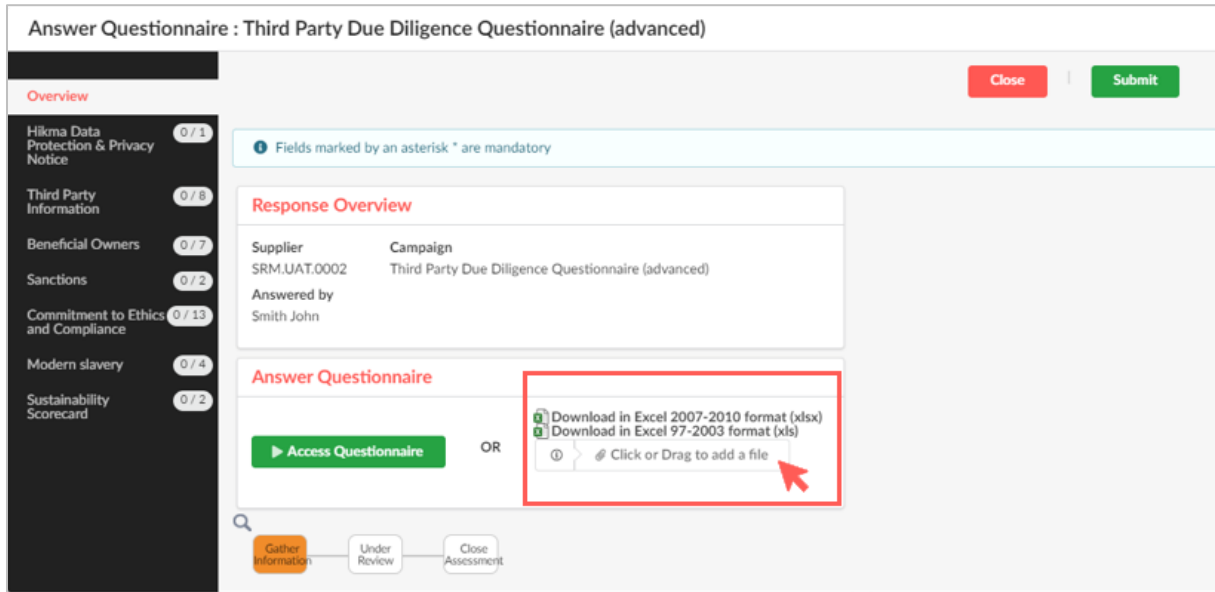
Answer Questionnaire : Third Party Due Diligence Questionnaire (advanced)

Overview

Hikma Data Protection & Privacy Notice 0 / 1

Third Party Information 0 / 8

Beneficial Owners 0 / 7

Sanctions 0 / 2

Commitment to Ethics and Compliance 0 / 13

Modern slavery 0 / 4

Sustainability Scorecard 0 / 2

Close

Submit

Fields marked by an asterisk * are mandatory

Response Overview

Supplier
SRM.UAT.0002

Campaign
Third Party Due Diligence Questionnaire (advanced)

Answered by
Smith John

Answer Questionnaire

Access Questionnaire

OR

Download in Excel 2007-2010 format (xlsx)
Download in Excel 97-2003 format (xls)

Click or Drag to add a file

Gather Information

Under Review

Close Assessment